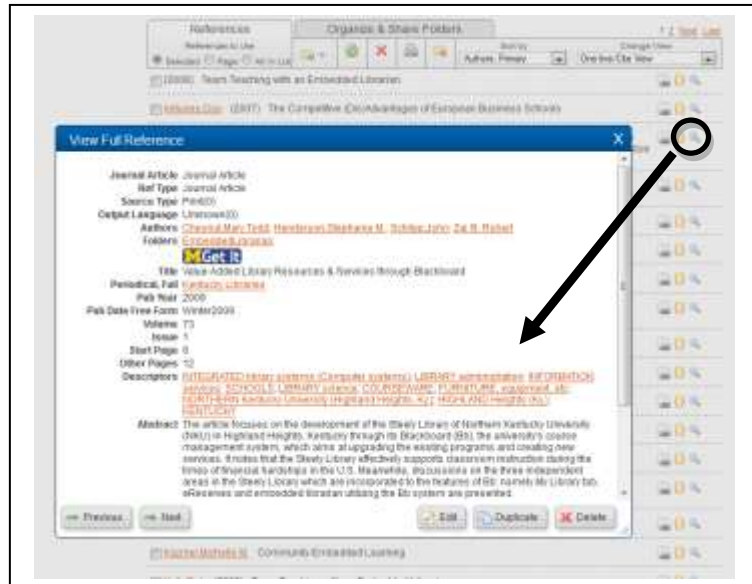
References
Organize & Share Folders
References to Use
Selected Page All in List
Sort by
Authors, Primary
Change View
One line/Cite View
1 2 Next Last
(2006) Team Teaching with an Embedded Librarian
Antunes Don (2007) The Competitive (Dis)Advantages of European Business Schools
View Full Reference
X
Journal Article Journal Article
Ref Type Journal Article
Source Type Print(0)
Output Language Unknown(0)
Authors Chesnut Mary Todd; Henderson Stephanie M.; Schlipp John; Zai III, Robert
Folders Embedded Librarian
Get It
Title Value-Added Library Resources & Services through Blackboard
Periodical, Full Kentucky Libraries
Pub Year 2009
Pub Date Free Form Winter2009
Volume 73
Issue 1
Start Page 8
Other Pages 12
Descriptors INTEGRATED library systems (Computer systems); LIBRARY administration; INFORMATION services; SCHOOL LIBRARY science; COURSEWARE; FURNITURE, equipment, etc.; NORTHERN Kentucky University (Highland Heights, Ky.); HIGHLAND Heights (Ky.); KENTUCKY
Abstract The article focuses on the development of the Steely Library of Northern Kentucky University (NKU) in Highland Heights, Kentucky through its Blackboard (Bb), the university's course management system, which aims at upgrading the existing programs and creating new services. It notes that the Steely Library effectively supports classroom instruction during the times of financial hardships in the U.S. Meanwhile, discussions on the three independent areas in the Steely Library which are incorporated to the features of Bb, namely Bb Library tab, eReserves and embedded librarian utilizing the Bb system are presented.
Previous
Next
Edit
Duplicate
Delete
Kazmer Michelle M. Community-Embedded Learning